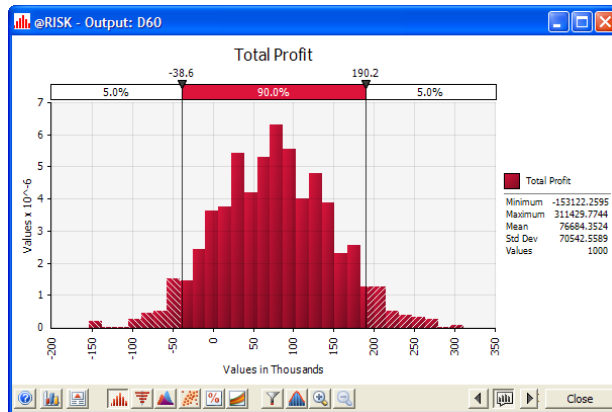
@RISK - Output: D60

Total Profit

-38.6

190.2

5.0%

90.0%

5.0%

7
6
5
4
3
2
1
0

Values x 10^-6

-200
-150
-100
-50
0
50
100
150
200
250
300
350

Values in Thousands

Total Profit

| | |
|---|---|
| Minimum | -153122.2595 |
| Maximum | 311429.7744 |
| Mean | 76684.3524 |
| Std Dev | 70542.5589 |
| Values | 1000 |

Close